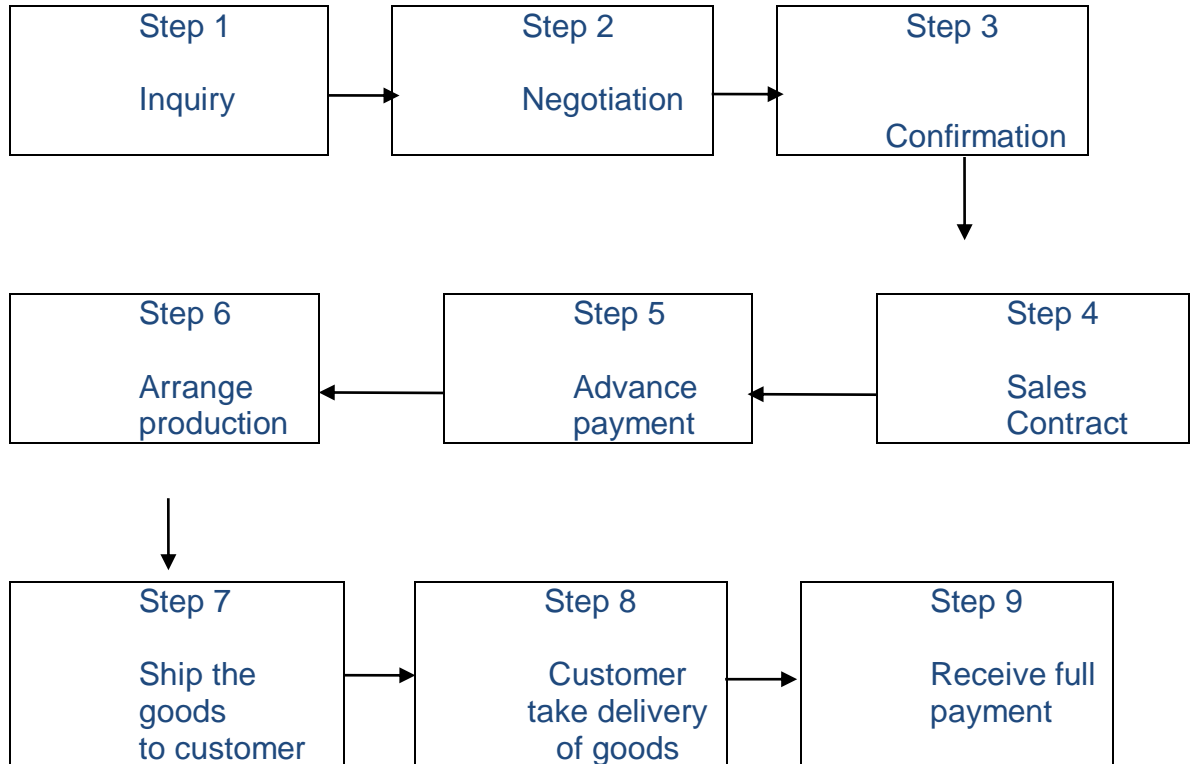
Step 1

Inquiry

Step 2

Negotiation

Step 3

Confirmation

Step 4

Sales Contract

Step 5

Advance payment

Step 6

Arrange production

Step 7

Ship the goods to customer

Step 8

Customer take delivery of goods

Step 9

Receive full payment